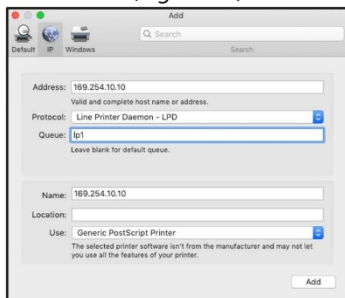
Add

Default IP Windows

Search

Search

Address: 169.254.10.10

Valid and complete host name or address.

Protocol: Line Printer Daemon - LPD

Queue: lp1

Leave blank for default queue.

Name: 169.254.10.10

Location:

Use: Generic PostScript Printer

The selected printer software isn't from the manufacturer and may not let you use all the features of your printer.

Add